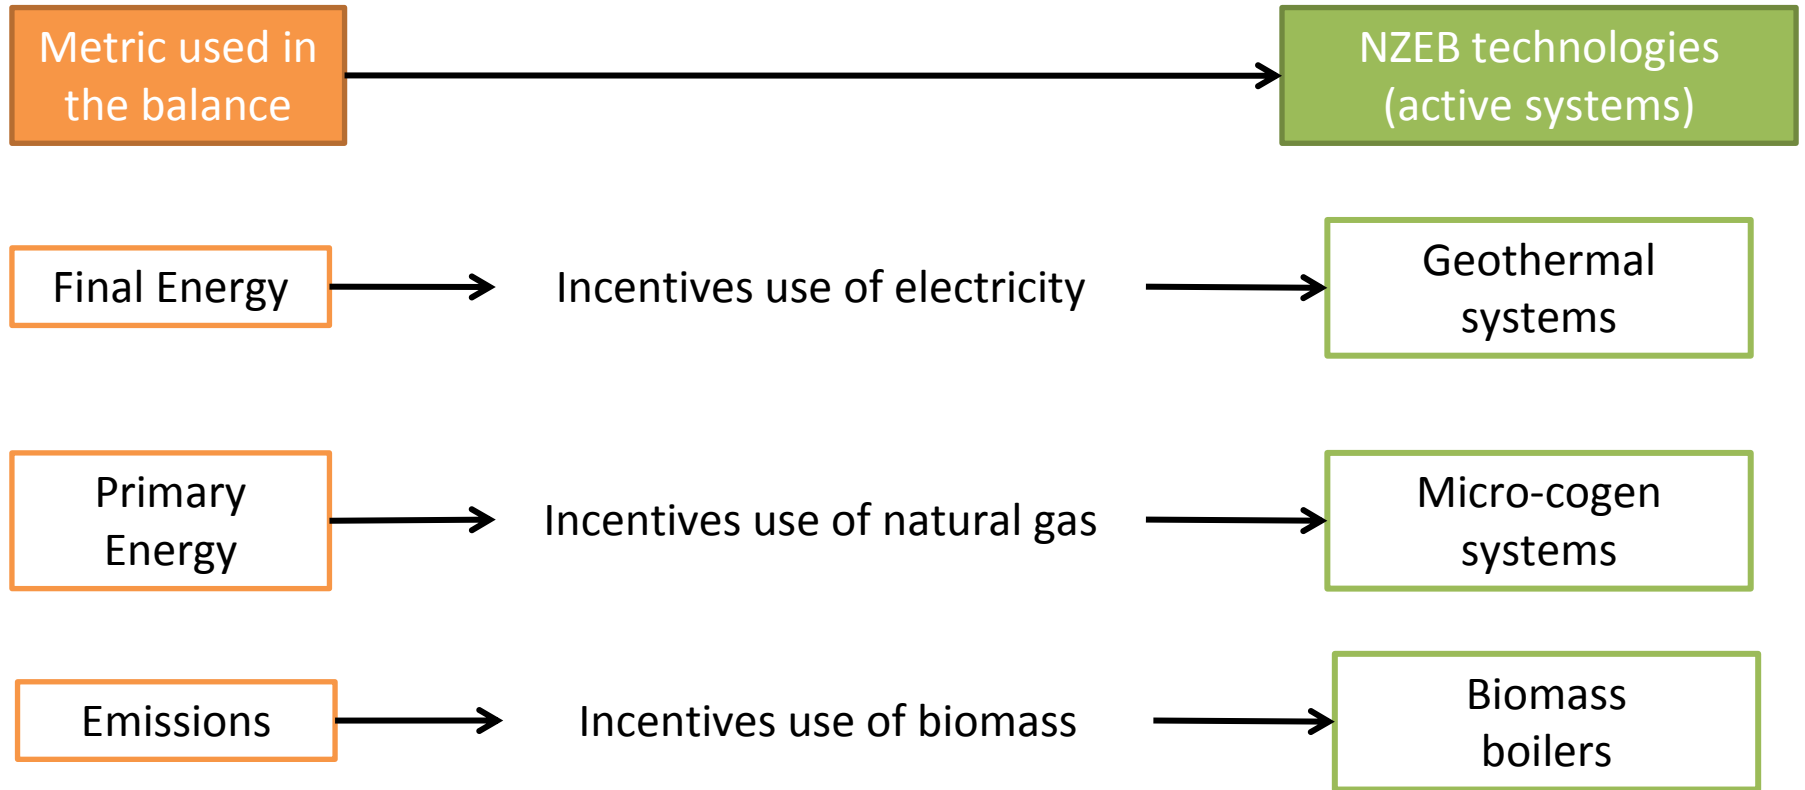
Metric used in the balance

NZEB technologies (active systems)

Final Energy

Incentives use of electricity

Geothermal systems

Primary Energy

Incentives use of natural gas

Micro-cogen systems

Emissions

Incentives use of biomass

Biomass boilers